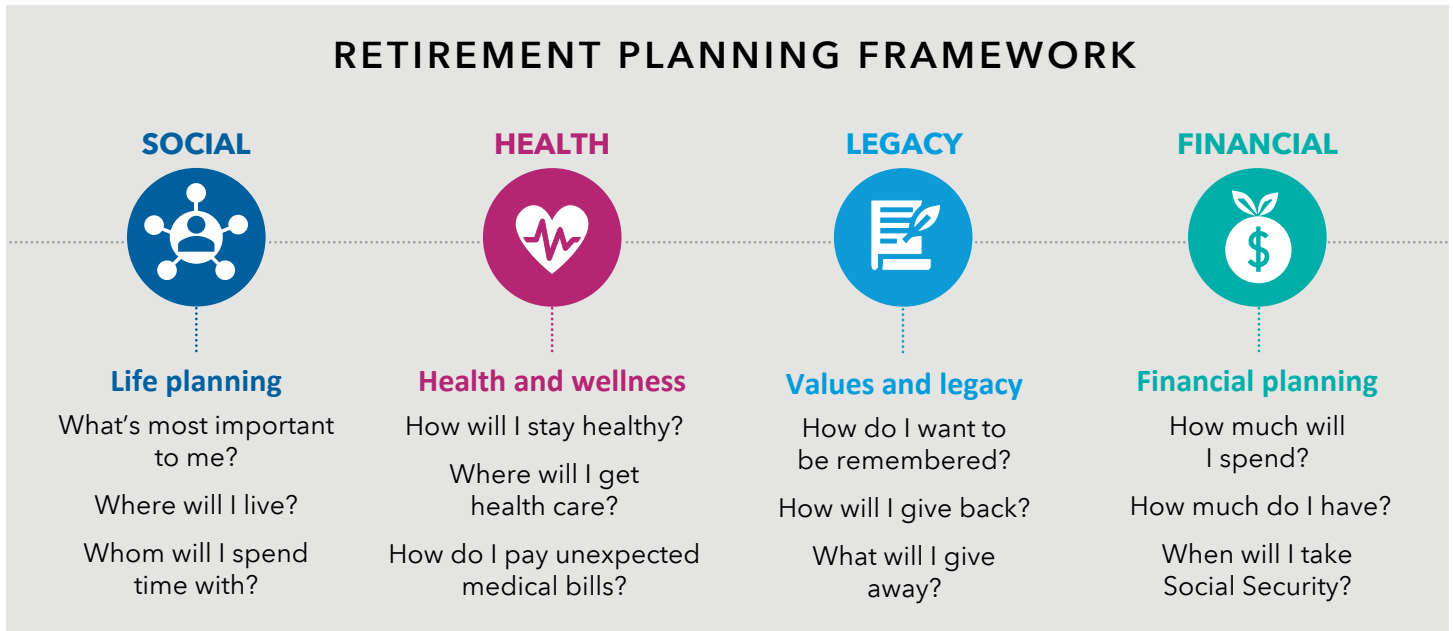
RETIREMENT PLANNING FRAMEWORK

SOCIAL

Life planning

What's most important to me?

Where will I live?

Whom will I spend time with?

HEALTH

Health and wellness

How will I stay healthy?

Where will I get health care?

How do I pay unexpected medical bills?

LEGACY

Values and legacy

How do I want to be remembered?

How will I give back?

What will I give away?

FINANCIAL

$

Financial planning

How much will I spend?

How much do I have?

When will I take Social Security?